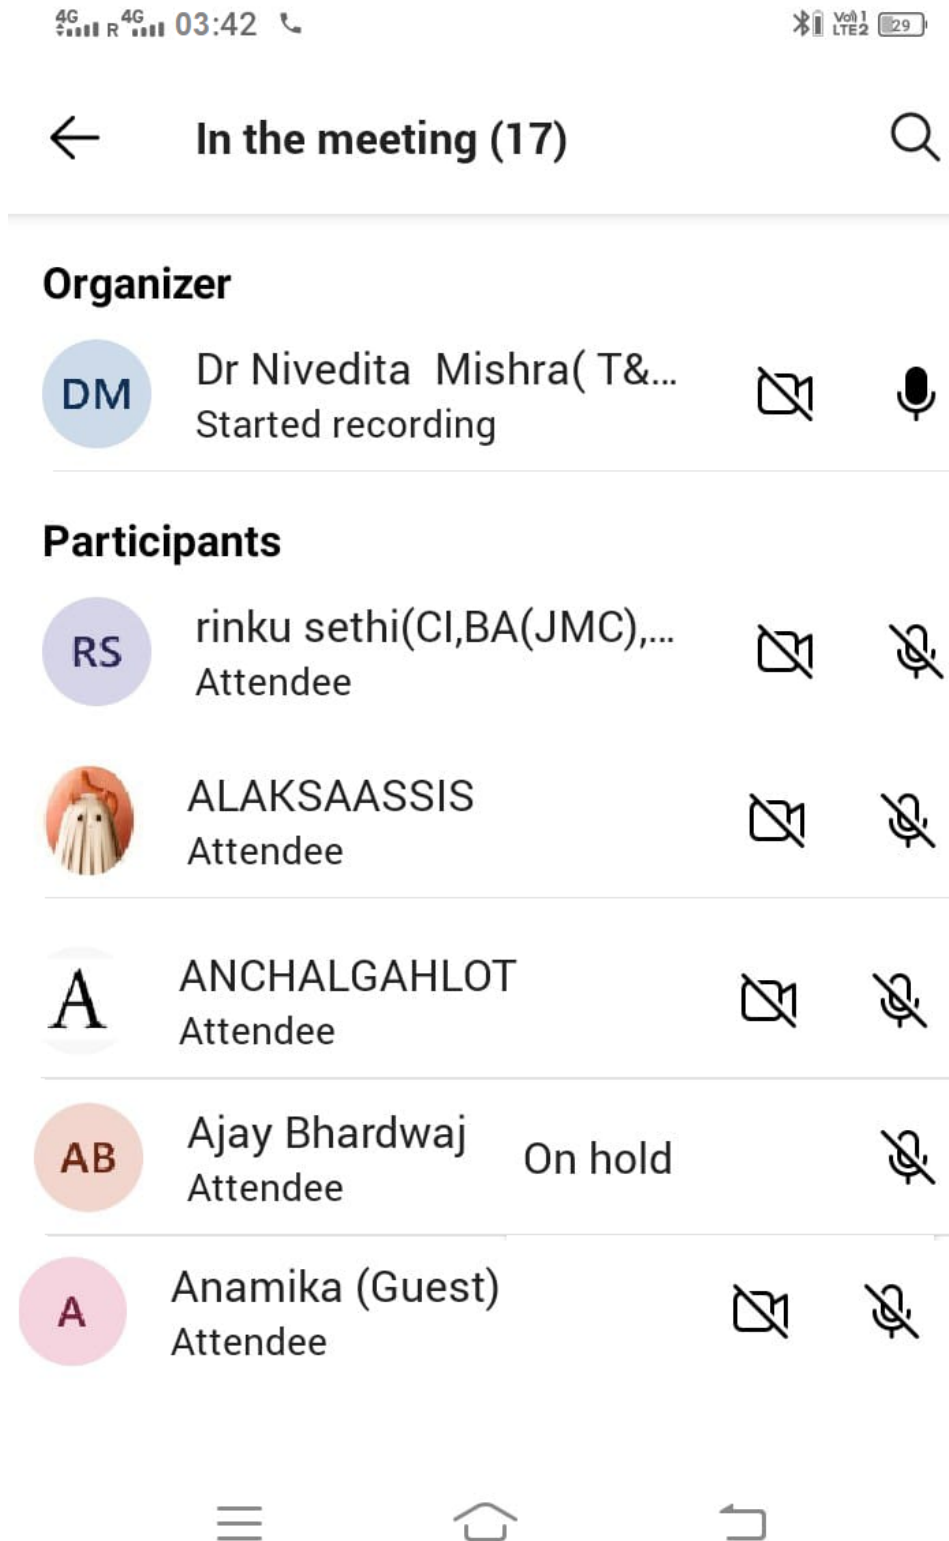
4G R 4G 03:42

Vo) 1 LTE2 29

In the meeting (17)

Organizer

DM Dr Nivedita Mishra( T&...
Started recording

Participants

RS rinku sethi(CI,BA(JMC),...
Attendee

ALAKSAASSIS
Attendee

A ANCHALGAHLOT
Attendee

AB Ajay Bhardwaj
Attendee
On hold

A Anamika (Guest)
Attendee